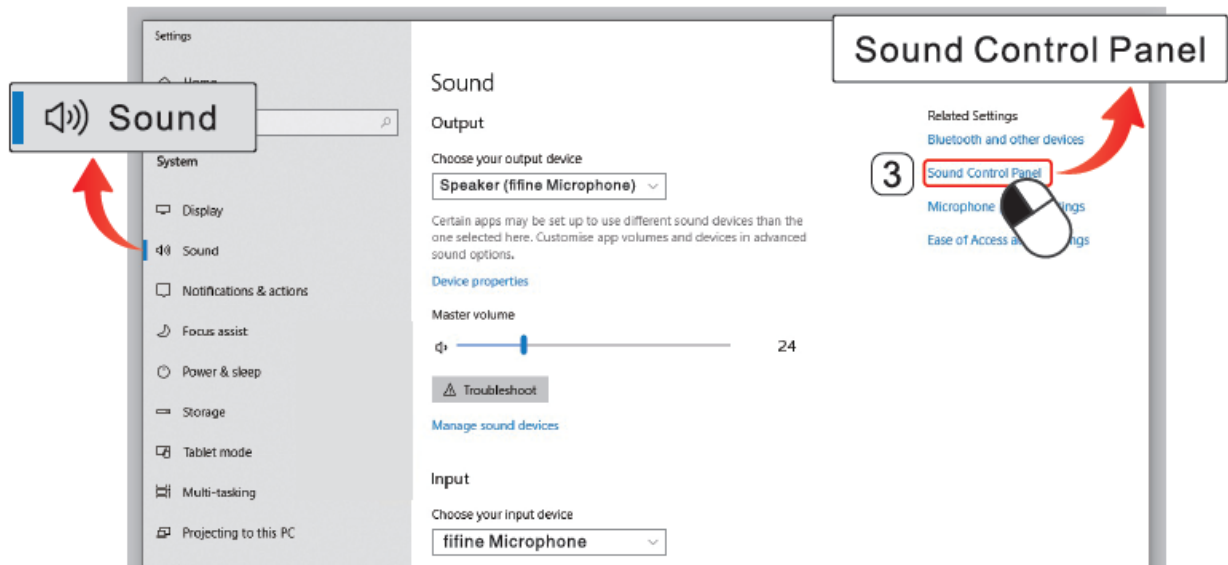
Settings

Sound

System

Display

Sound

Notifications & actions

Focus assist

Power & sleep

Storage

Tablet mode

Multi-tasking

Projecting to this PC

Sound

Output

Choose your output device

Speaker (fifine Microphone)

Certain apps may be set up to use different sound devices than the one selected here. Customise app volumes and devices in advanced sound options.

Device properties

Master volume

24

Troubleshoot

Manage sound devices

Input

Choose your input device

fifine Microphone

Sound Control Panel

Related Settings

Bluetooth and other devices

3

Sound Control Panel

Microphone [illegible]ings

Ease of Access a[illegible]ngs